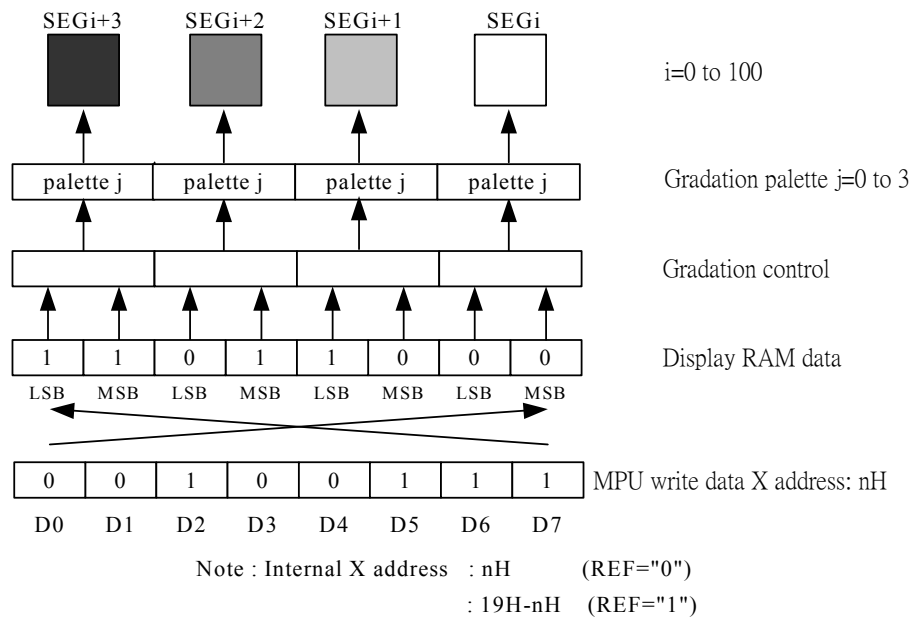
SEGi+3 SEGi+2 SEGi+1 SEGi

i=0 to 100

palette j palette j palette j palette j

Gradation palette j=0 to 3

Gradation control

| 1 | 1 | 0 | 1 | 1 | 0 | 0 | 0 |
|---|---|---|---|---|---|---|---|

Display RAM data

LSB MSB LSB MSB LSB MSB LSB MSB

| 0 | 0 | 1 | 0 | 0 | 1 | 1 | 1 |
|---|---|---|---|---|---|---|---|

MPU write data X address: nH

D0 D1 D2 D3 D4 D5 D6 D7

Note : Internal X address : nH (REF="0")
: 19H-nH (REF="1")